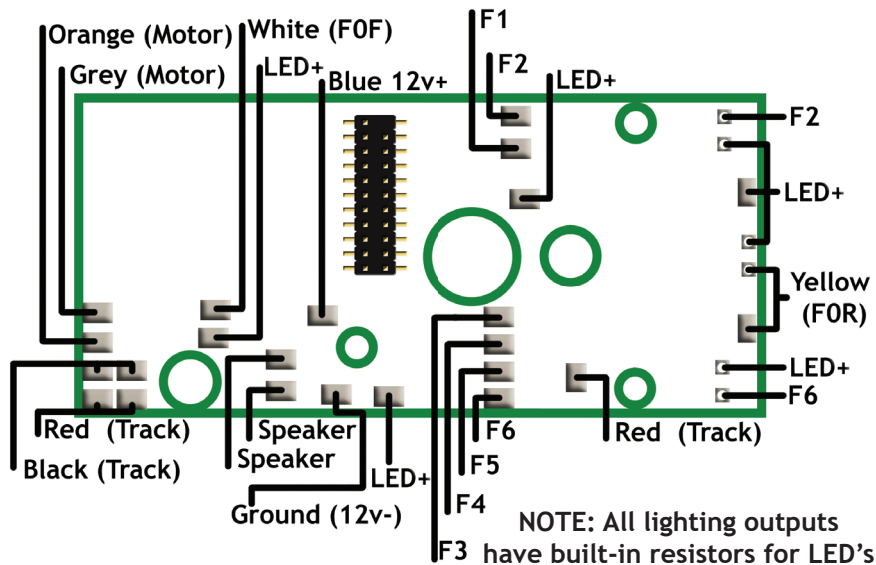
Orange (Motor)
Grey (Motor)
White (F0F)
LED+
Blue 12v+
F1
F2
LED+
F2
LED+
Yellow (F0R)
LED+
F6
Red (Track)
Black (Track)
Speaker
Speaker
Ground (12v-)
LED+
F6
F5
F4
F3
Red (Track)
NOTE: All lighting outputs have built-in resistors for LED's